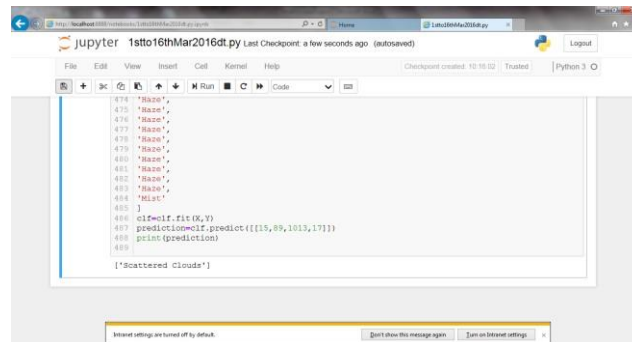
http://localhost:8888/notebooks/1sttoMar2016dt.py.ipynb
Home
1stto16thMar2016dt.py

jupyter 1stto16thMar2016dt.py Last Checkpoint: a few seconds ago (autosaved)

Logout

File Edit View Insert Cell Kernel Help

Checkpoint created: 10:15:02 Trusted Python 3

Run Code

474 'Haze',
475 'Haze',
476 'Haze',
477 'Haze',
478 'Haze',
479 'Haze',
480 'Haze',
481 'Haze',
482 'Haze',
483 'Haze',
484 'Mist'
485 ]
486 clf=clf.fit(X,Y)
487 prediction=clf.predict([[15,89,1013,17]])
488 print(prediction)
489

['Scattered Clouds']

Intranet settings are turned off by default.

Don't show this message again

Turn on Intranet settings